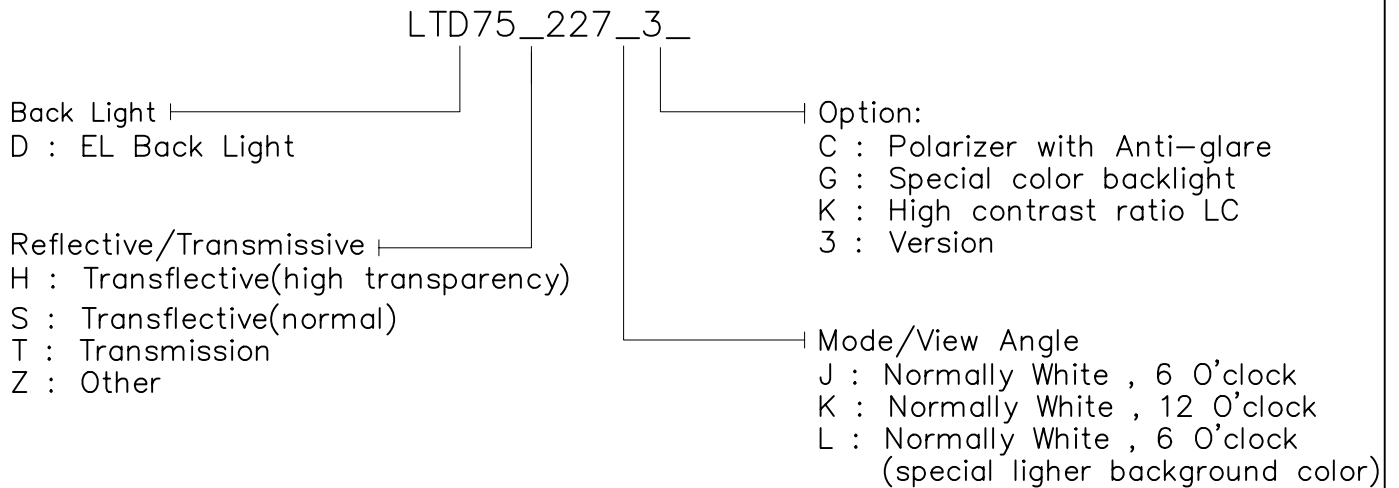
LTD75_227_3_

Back Light
D : EL Back Light

Reflective/Transmissive
H : Transflective(high transparency)
S : Transflective(normal)
T : Transmission
Z : Other

Option:
C : Polarizer with Anti-glare
G : Special color backlight
K : High contrast ratio LC
3 : Version

Mode/View Angle
J : Normally White , 6 O'clock
K : Normally White , 12 O'clock
L : Normally White , 6 O'clock
(special ligher background color)